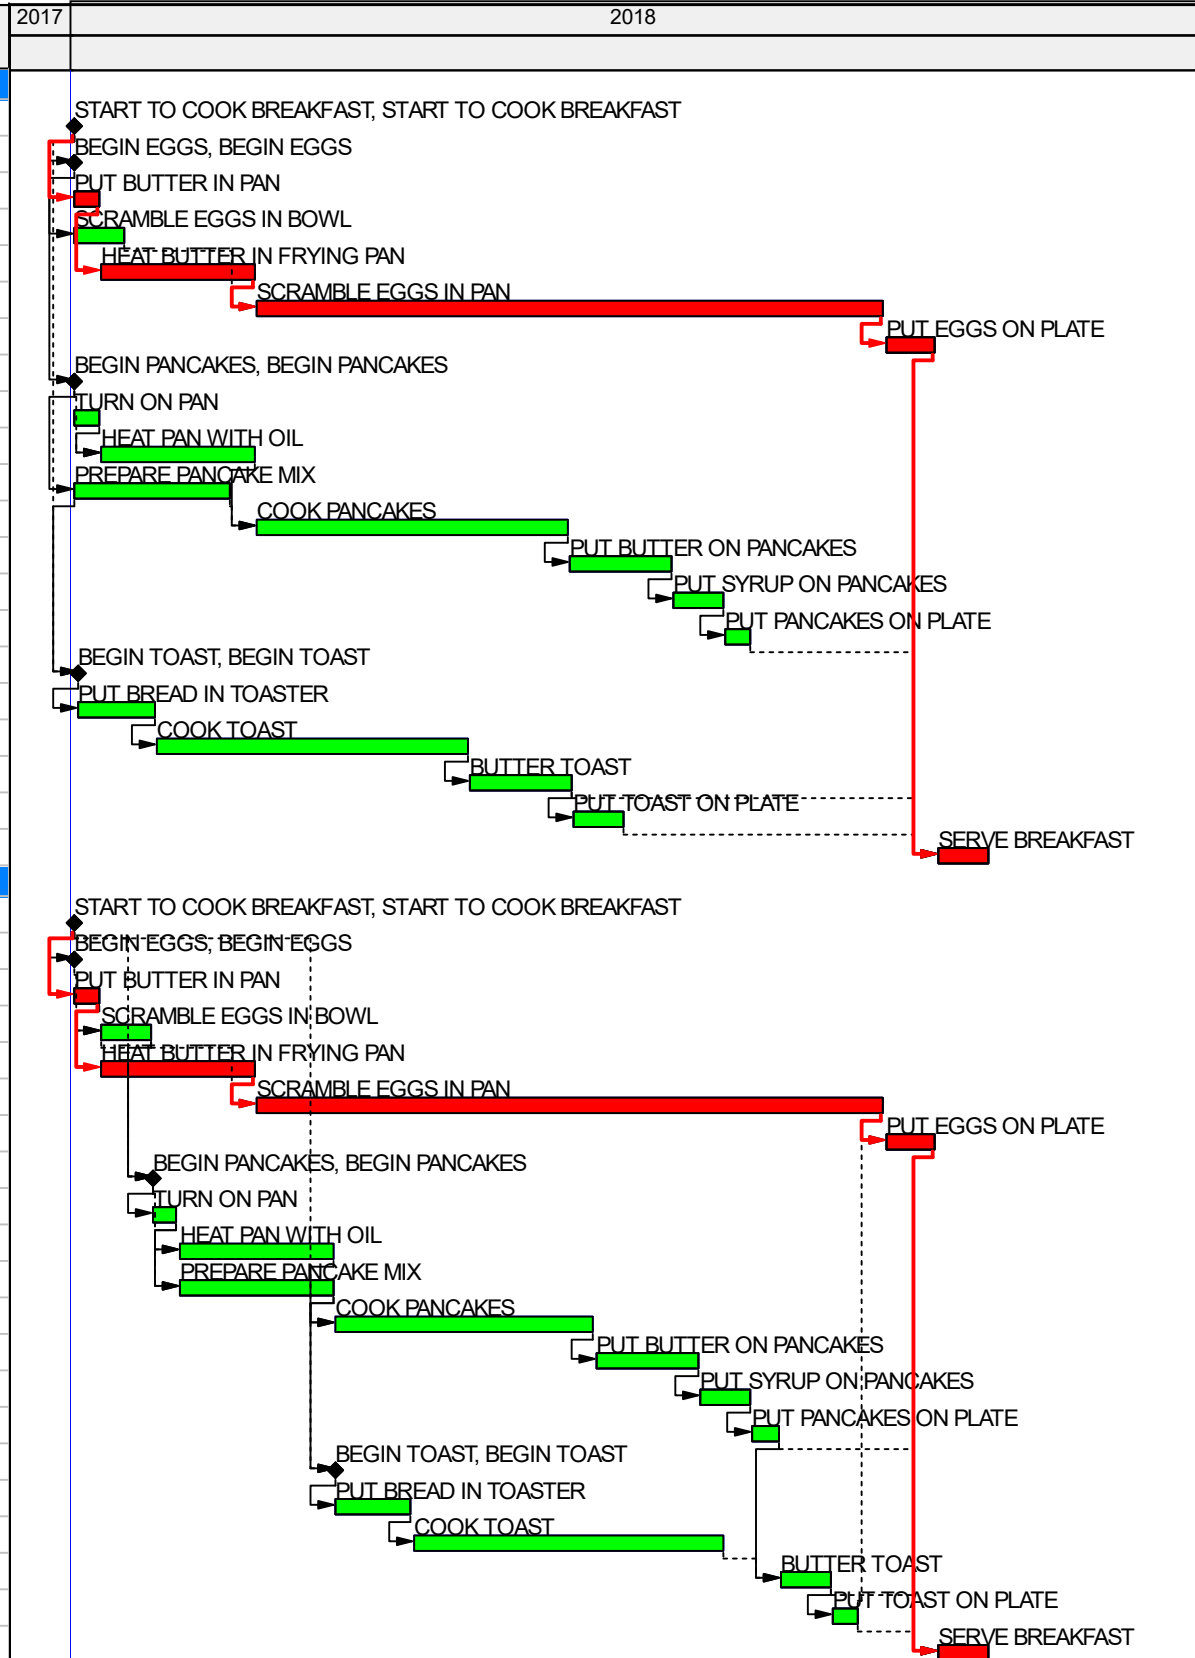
2017 | 2018

START TO COOK BREAKFAST, START TO COOK BREAKFAST
BEGIN EGGS, BEGIN EGGS
PUT BUTTER IN PAN
SCRAMBLE EGGS IN BOWL
HEAT BUTTER IN FRYING PAN
SCRAMBLE EGGS IN PAN
PUT EGGS ON PLATE
BEGIN PANCAKES, BEGIN PANCAKES
TURN ON PAN
HEAT PAN WITH OIL
PREPARE PANCAKE MIX
COOK PANCAKES
PUT BUTTER ON PANCAKES
PUT SYRUP ON PANCAKES
PUT PANCAKES ON PLATE
BEGIN TOAST, BEGIN TOAST
PUT BREAD IN TOASTER
COOK TOAST
BUTTER TOAST
PUT TOAST ON PLATE
SERVE BREAKFAST

START TO COOK BREAKFAST, START TO COOK BREAKFAST
BEGIN EGGS, BEGIN EGGS
PUT BUTTER IN PAN
SCRAMBLE EGGS IN BOWL
HEAT BUTTER IN FRYING PAN
SCRAMBLE EGGS IN PAN
PUT EGGS ON PLATE
BEGIN PANCAKES, BEGIN PANCAKES
TURN ON PAN
HEAT PAN WITH OIL
PREPARE PANCAKE MIX
COOK PANCAKES
PUT BUTTER ON PANCAKES
PUT SYRUP ON PANCAKES
PUT PANCAKES ON PLATE
BEGIN TOAST, BEGIN TOAST
PUT BREAD IN TOASTER
COOK TOAST
BUTTER TOAST
PUT TOAST ON PLATE
SERVE BREAKFAST